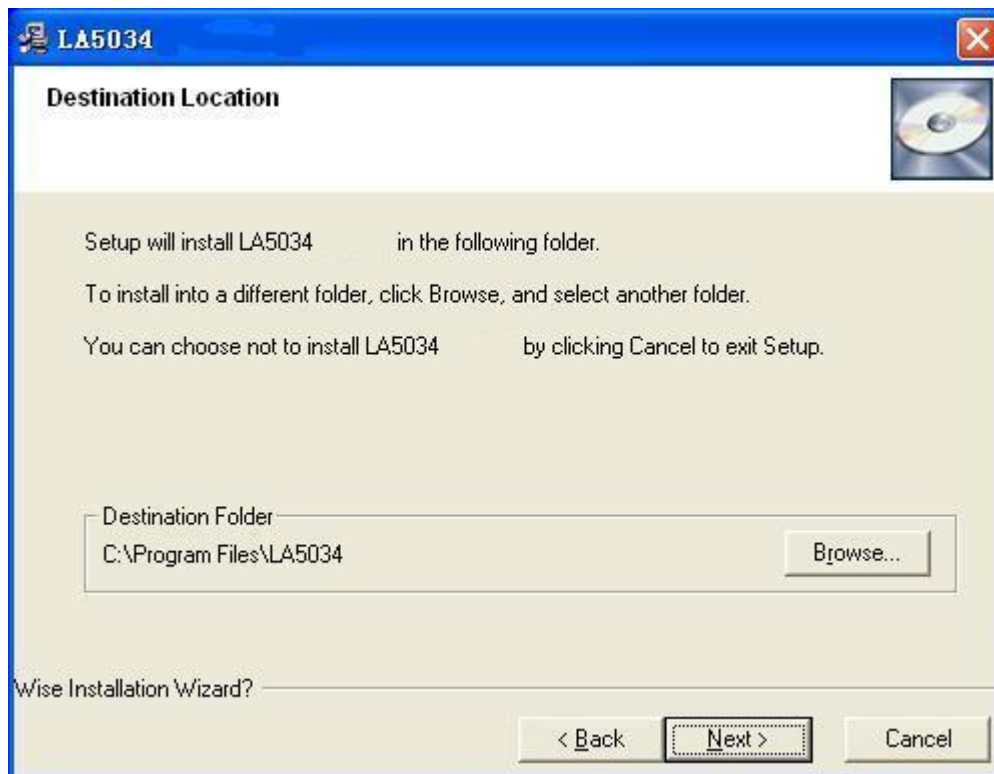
LA5034

Destination Location

Setup will install LA5034 in the following folder.

To install into a different folder, click Browse, and select another folder.

You can choose not to install LA5034 by clicking Cancel to exit Setup.

Destination Folder
C:\Program Files\LA5034

Browse...

Wise Installation Wizard?

< Back
Next >
Cancel